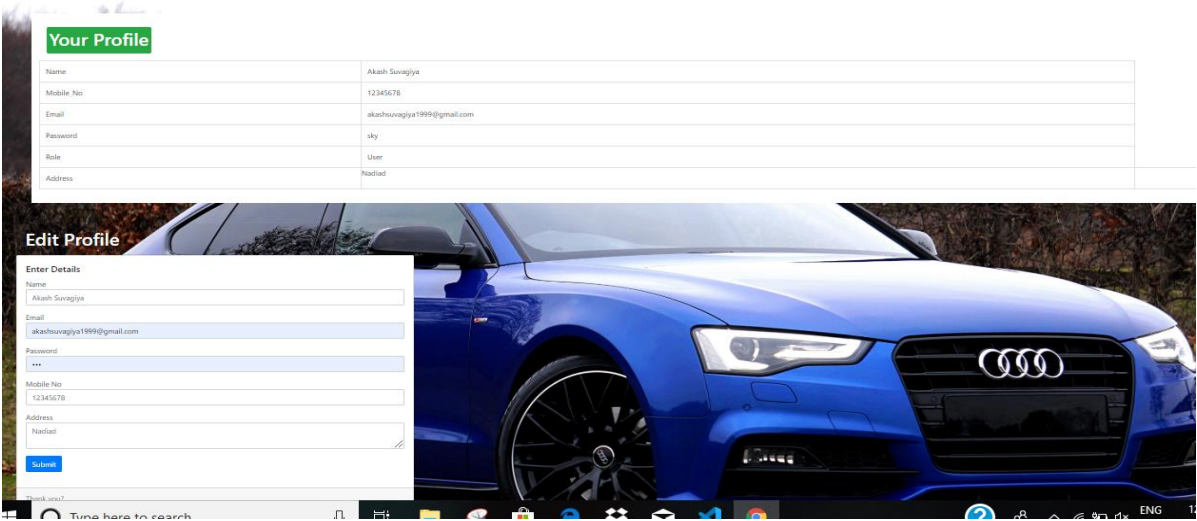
Your Profile

| Name | Akash Suvagiya |
|---|---|
| Mobile No | 12345678 |
| Email | akashsuvagiya1999@gmail.com |
| Password | sky |
| Role | User |
| Address | Nadiad |

Edit Profile

Enter Details

Name

Akash Suvagiya

Email

akashsuvagiya1999@gmail.com

Password

•••

Mobile No

12345678

Address

Nadiad

Submit

Thank you?

Type here to search

ENG